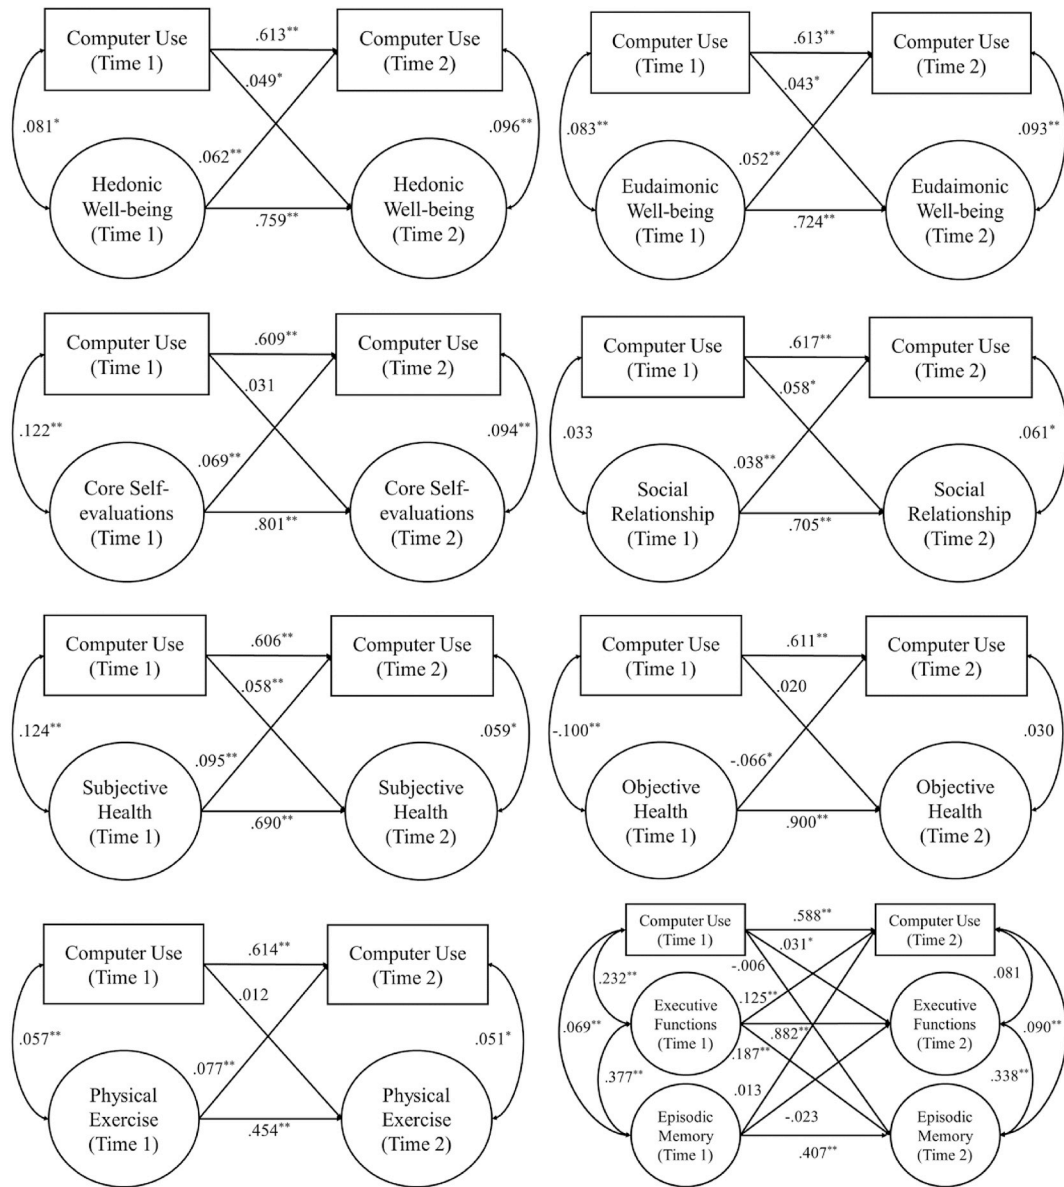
Computer Use (Time 1)
.613$^{**}$
Computer Use (Time 2)
.049$^{*}$
.081$^{*}$
.062$^{**}$
.096$^{**}$
Hedonic Well-being (Time 1)
.759$^{**}$
Hedonic Well-being (Time 2)

Computer Use (Time 1)
.613$^{**}$
Computer Use (Time 2)
.043$^{*}$
.083$^{**}$
.052$^{**}$
.093$^{**}$
Eudaimonic Well-being (Time 1)
.724$^{**}$
Eudaimonic Well-being (Time 2)

Computer Use (Time 1)
.609$^{**}$
Computer Use (Time 2)
.031
.122$^{**}$
.069$^{**}$
.094$^{**}$
Core Self-evaluations (Time 1)
.801$^{**}$
Core Self-evaluations (Time 2)

Computer Use (Time 1)
.617$^{**}$
Computer Use (Time 2)
.058$^{*}$
.033
.038$^{**}$
.061$^{*}$
Social Relationship (Time 1)
.705$^{**}$
Social Relationship (Time 2)

Computer Use (Time 1)
.606$^{**}$
Computer Use (Time 2)
.058$^{**}$
.124$^{**}$
.095$^{**}$
.059$^{*}$
Subjective Health (Time 1)
.690$^{**}$
Subjective Health (Time 2)

Computer Use (Time 1)
.611$^{**}$
Computer Use (Time 2)
.020
-.100$^{**}$
-.066$^{*}$
.030
Objective Health (Time 1)
.900$^{**}$
Objective Health (Time 2)

Computer Use (Time 1)
.614$^{**}$
Computer Use (Time 2)
.012
.057$^{**}$
.077$^{**}$
.051$^{*}$
Physical Exercise (Time 1)
.454$^{**}$
Physical Exercise (Time 2)

Computer Use (Time 1)
.588$^{**}$
Computer Use (Time 2)
.031$^{*}$
-.006
.232$^{**}$
.125$^{**}$
.081
.069$^{**}$
Executive Functions (Time 1)
.882$^{**}$
Executive Functions (Time 2)
.090$^{**}$
.187$^{**}$
.377$^{**}$
.338$^{**}$
.013
-.023
Episodic Memory (Time 1)
.407$^{**}$
Episodic Memory (Time 2)